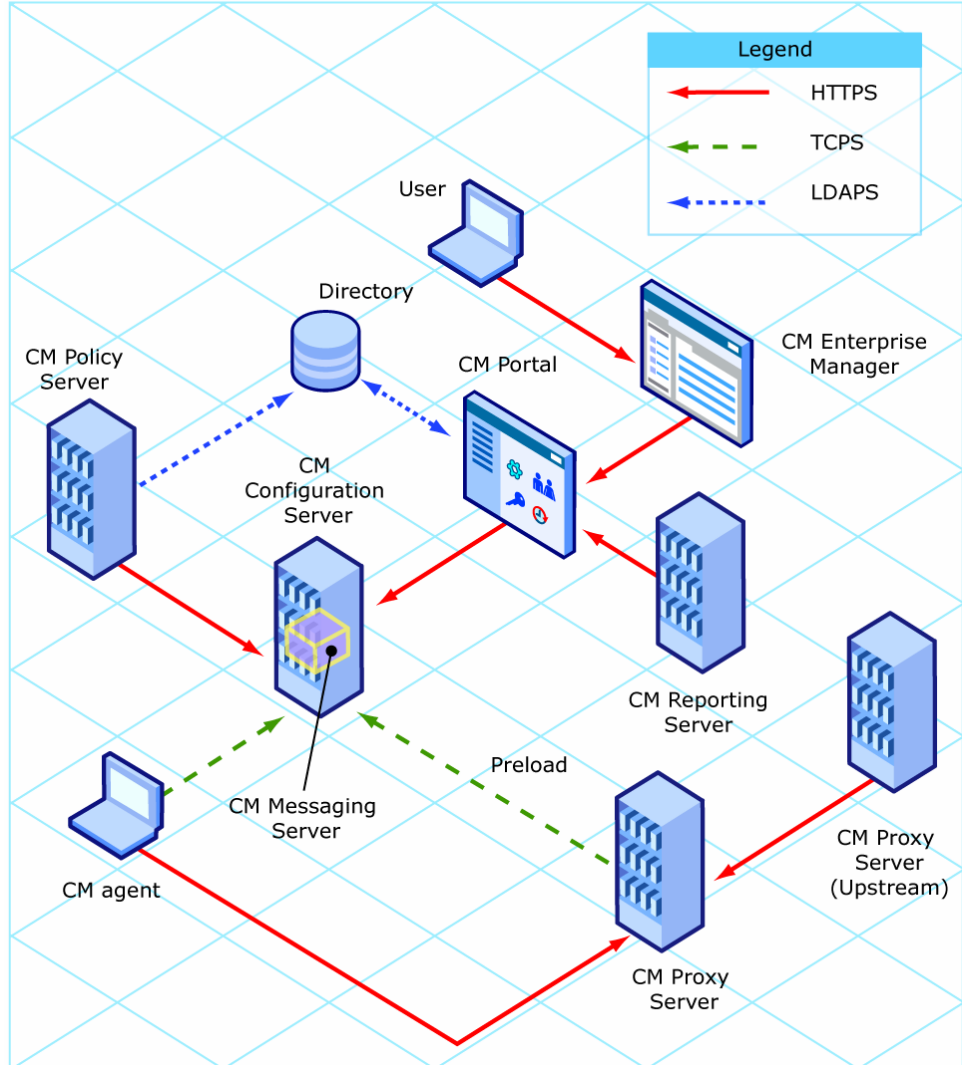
Legend

HTTPS

TCPS

LDAPS

User

Directory

CM Enterprise Manager

CM Policy Server

CM Portal

CM Configuration Server

CM Reporting Server

CM Messaging Server

Preload

CM Proxy Server (Upstream)

CM agent

CM Proxy Server